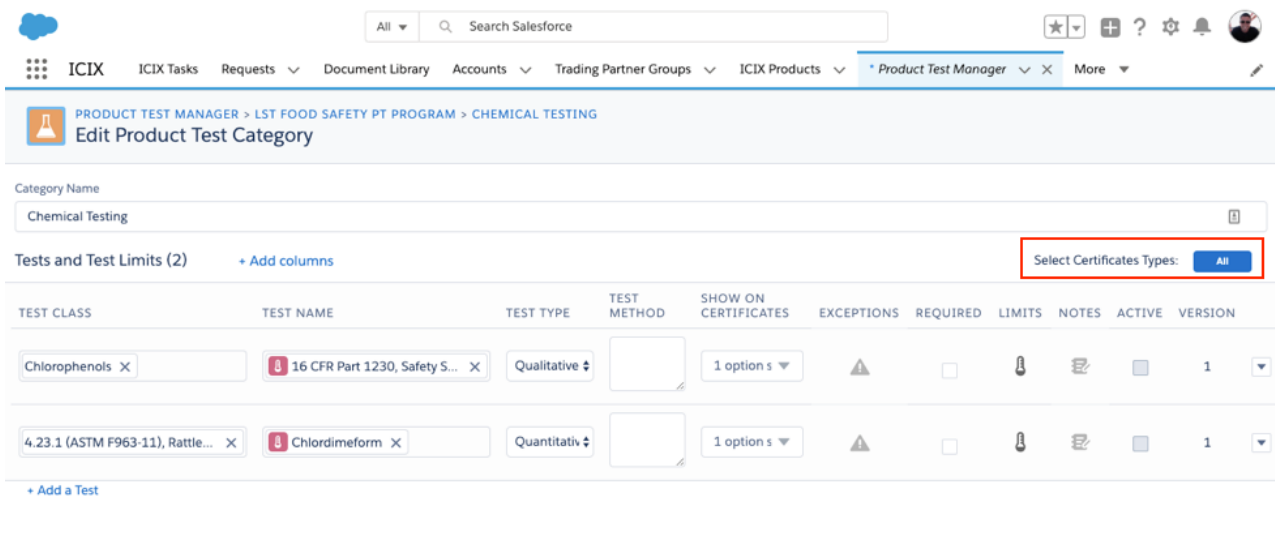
All ▾ Search Salesforce

ICIX ICIX Tasks Requests Document Library Accounts Trading Partner Groups ICIX Products * Product Test Manager More ▾

PRODUCT TEST MANAGER > LST FOOD SAFETY PT PROGRAM > CHEMICAL TESTING
Edit Product Test Category

Category Name
Chemical Testing

Tests and Test Limits (2) + Add columns Select Certificates Types: All

| TEST CLASS | TEST NAME | TEST TYPE | TEST METHOD | SHOW ON CERTIFICATES | EXCEPTIONS | REQUIRED | LIMITS | NOTES | ACTIVE | VERSION |
|---|---|---|---|---|---|---|---|---|---|---|
| Chlorophenols ✕ | 16 CFR Part 1230, Safety S... ✕ | Qualitative | | 1 option s | | | | | | 1 |
| 4.23.1 (ASTM F963-11), Rattle... ✕ | Chlordimeform ✕ | Quantitativ | | 1 option s | | | | | | 1 |

+ Add a Test